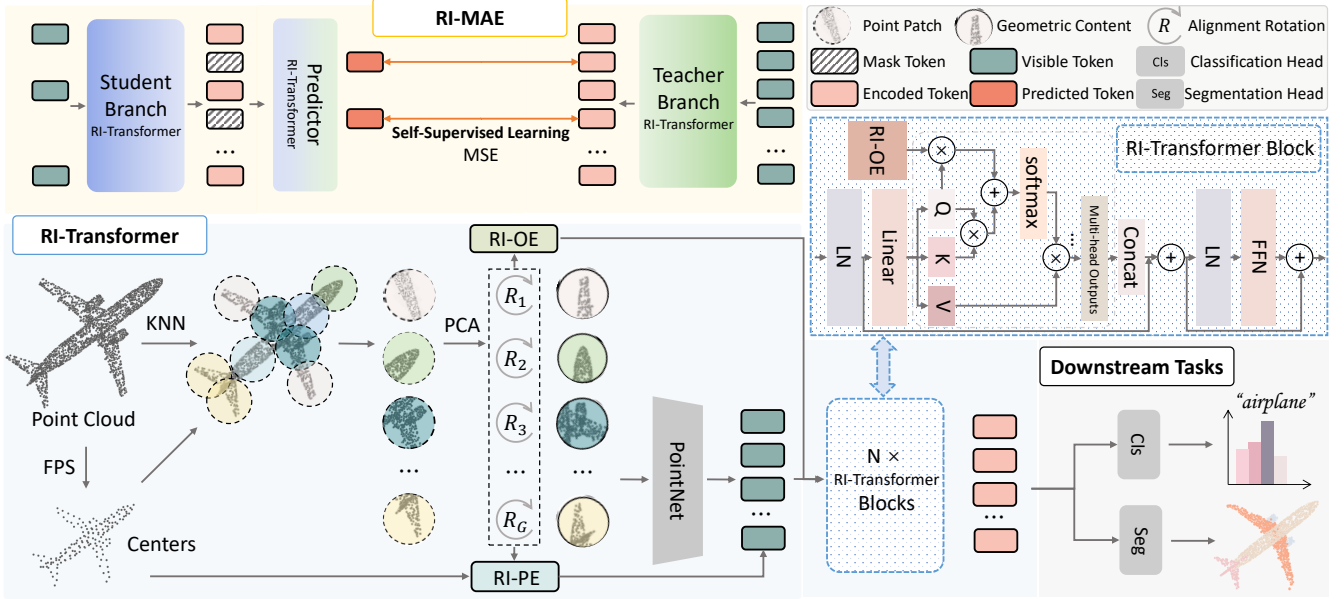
RI-MAE

Student Branch RI-Transformer

Predictor RI-Transformer

Self-Supervised Learning MSE

Teacher Branch RI-Transformer

...

...

...

Point Patch
Geometric Content
$R$ Alignment Rotation
Mask Token
Visible Token
Cls Classification Head
Encoded Token
Predicted Token
Seg Segmentation Head

RI-Transformer Block

RI-OE
LN
Linear
Q
K
V
softmax
Multi-head Outputs
Concat
LN
FFN

RI-Transformer

Point Cloud
KNN
FPS
Centers
PCA
RI-OE
$R_1$
$R_2$
$R_3$
...
$R_G$
...
PointNet
...
RI-PE

N × RI-Transformer Blocks

...

Downstream Tasks
Cls
"airplane"
Seg